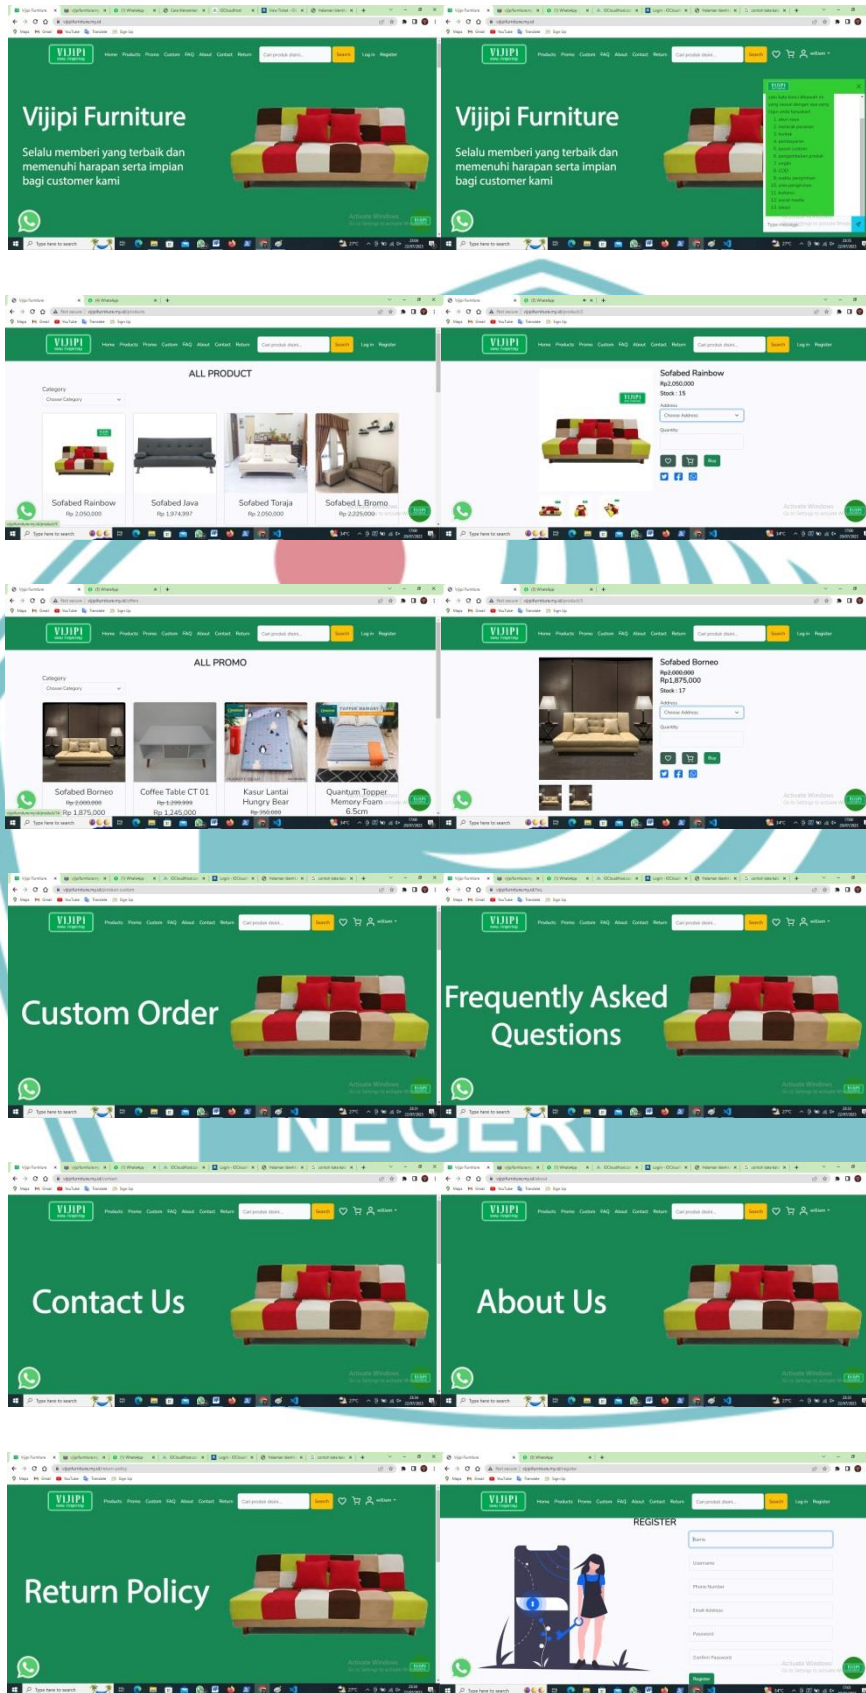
VIJIPI

Home Products Promo Custom FAQ About Contact Return

Cari produk disini... Search Log in Register

Vijipi Furniture

Selalu memberi yang terbaik dan memenuhi harapan serta impian bagi customer kami

Vijipi Furniture

Selalu memberi yang terbaik dan memenuhi harapan serta impian bagi customer kami

ALL PRODUCT

Category

Choose Category

Sofabed Rainbow
Rp 2,050,000

Sofabed Jawa
Rp 1,974,997

Sofabed Toraja
Rp 2,050,000

Sofabed L Bromo
Rp 2,225,000

Sofabed Rainbow
Rp2,050,000
Stock : 15

Choose Address

Quantity

Buy

ALL PROMO

Category

Choose Category

Sofabed Borneo
Rp 2,000,000
Rp 1,875,000

Coffee Table CT 01
Rp 1,299,999
Rp 1,245,000

Kasur Lantai Hungry Bear
Rp 350,000

Quantum Topper Memory Foam 6.5cm

Sofabed Borneo
Rp2,000,000
Rp1,875,000
Stock : 17

Choose Address

Quantity

Buy

Custom Order

Frequently Asked Questions

Contact Us

About Us

Return Policy

REGISTER

Name

Username

Phone Number

Email Address

Password

Confirm Password

Register

Activate Windows
Go to Settings to activate Windows.

Type here to search